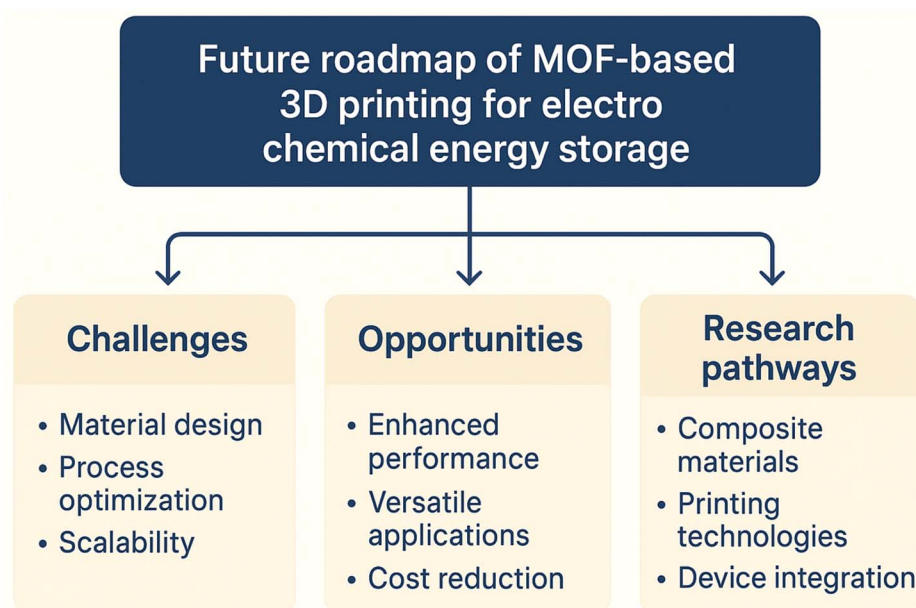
Future roadmap of MOF-based 3D printing for electro chemical energy storage

Challenges
• Material design
• Process optimization
• Scalability

Opportunities
• Enhanced performance
• Versatile applications
• Cost reduction

Research pathways
• Composite materials
• Printing technologies
• Device integration